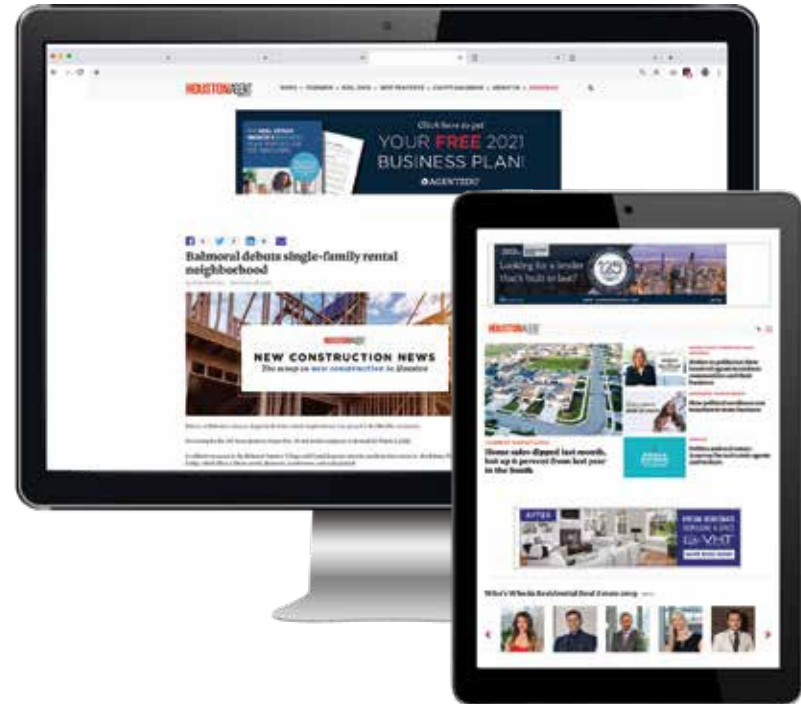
HOUSTONAGENT

Click here to get
YOUR FREE 2021
BUSINESS PLAN!
AGENTEDU

Balmoral debuts single-family rental neighborhood

HOUSTONAGENT
NEW CONSTRUCTION NEWS
The scoop on new construction in Houston

Looking for a lender that's built to last?

HOUSTONAGENT

Home sales dipped last month, but up 8 percent from last year in the South

AFTER

Who's Who in Residential Real Estate 2023

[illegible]